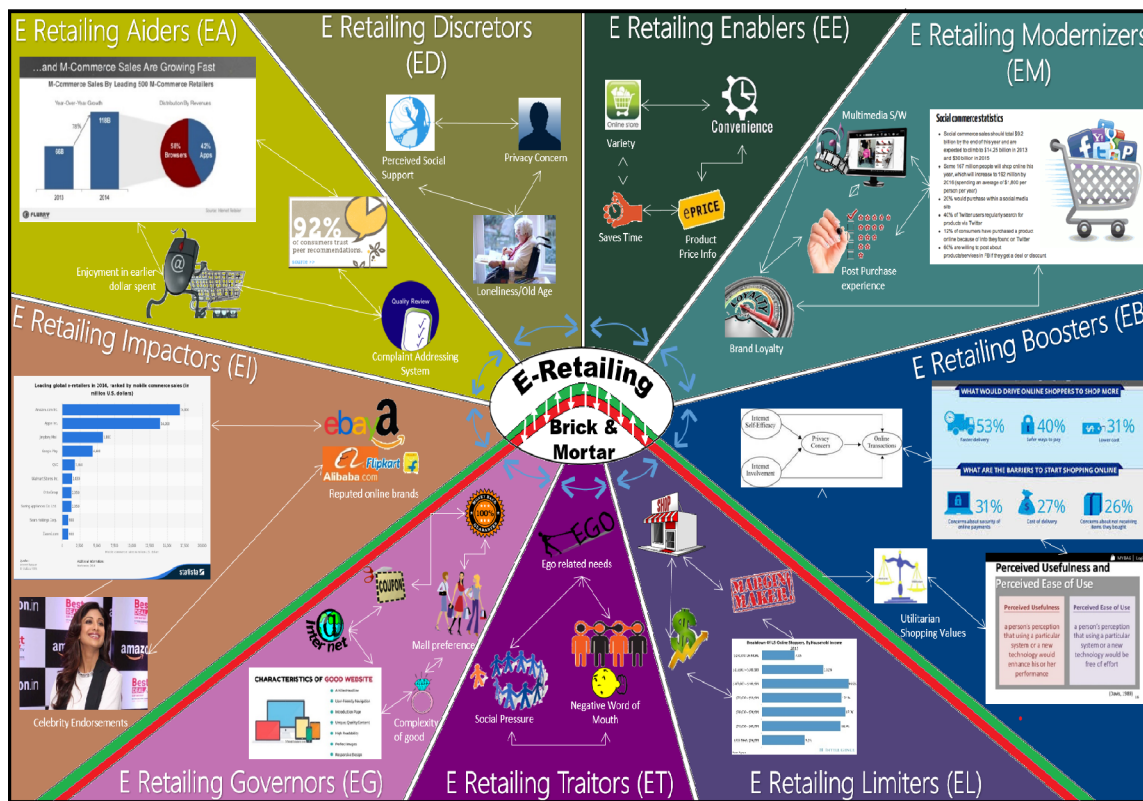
E Retailing Aiders (EA)

...and M-Commerce Sales Are Growing Fast

M-Commerce Sales By Leading 500 M-Commerce Retailers

Year-Over-Year Growth

Distribution By Revenues

56B

118B

2013

2014

58% Browsers

42% Apps

Enjoyment in earlier dollar spent

92% of consumers trust peer recommendations

E Retailing Discretors (ED)

Perceived Social Support

Privacy Concern

Loneliness/Old Age

Quality Review

Complaint Addressing System

E Retailing Enablers (EE)

Online store

Variety

Convenience

Saves Time

PRICE

Product Price Info

E Retailing Modernizers (EM)

Multimedia S/W

Social commerce statistics

Post Purchase experience

Brand Loyalty

E-Retailing

Brick & Mortar

E Retailing Impactors (EI)

Leading global e-retailers in 2016, ranked by mobile commerce sales (in million U.S. dollars)

statista

ebay

a

Alibaba.com

Flipkart

Reputed online brands

Celebrity Endorsements

E Retailing Boosters (EB

WHAT WOULD DRIVE ONLINE SHOPPERS TO SHOP MORE

53%

40%

31%

WHAT ARE THE BARRIERS TO START SHOPPING ONLINE

31%

27%

26%

Internet Self Efficacy

Internet Involvement

Privacy Concern

Online Transactions

Perceived Usefulness and Perceived Ease of Use

Perceived Usefulness

a person's perception that using a particular system or a new technology would enhance his or her performance

Perceived Ease of Use

a person's perception that using a particular system or a new technology would be free of effort

(Davis, 1989)

Utilitarian Shopping Values

COUPONS

Internet

CHARACTERISTICS OF GOOD WEBSITE

Mall preference

Complexity of good

EGO

Ego related needs

Social Pressure

Negative Word of Mouth

MARKET MAKER

E Retailing Governors (EG)

E Retailing Traitors (ET)

E Retailing Limiters (EL)